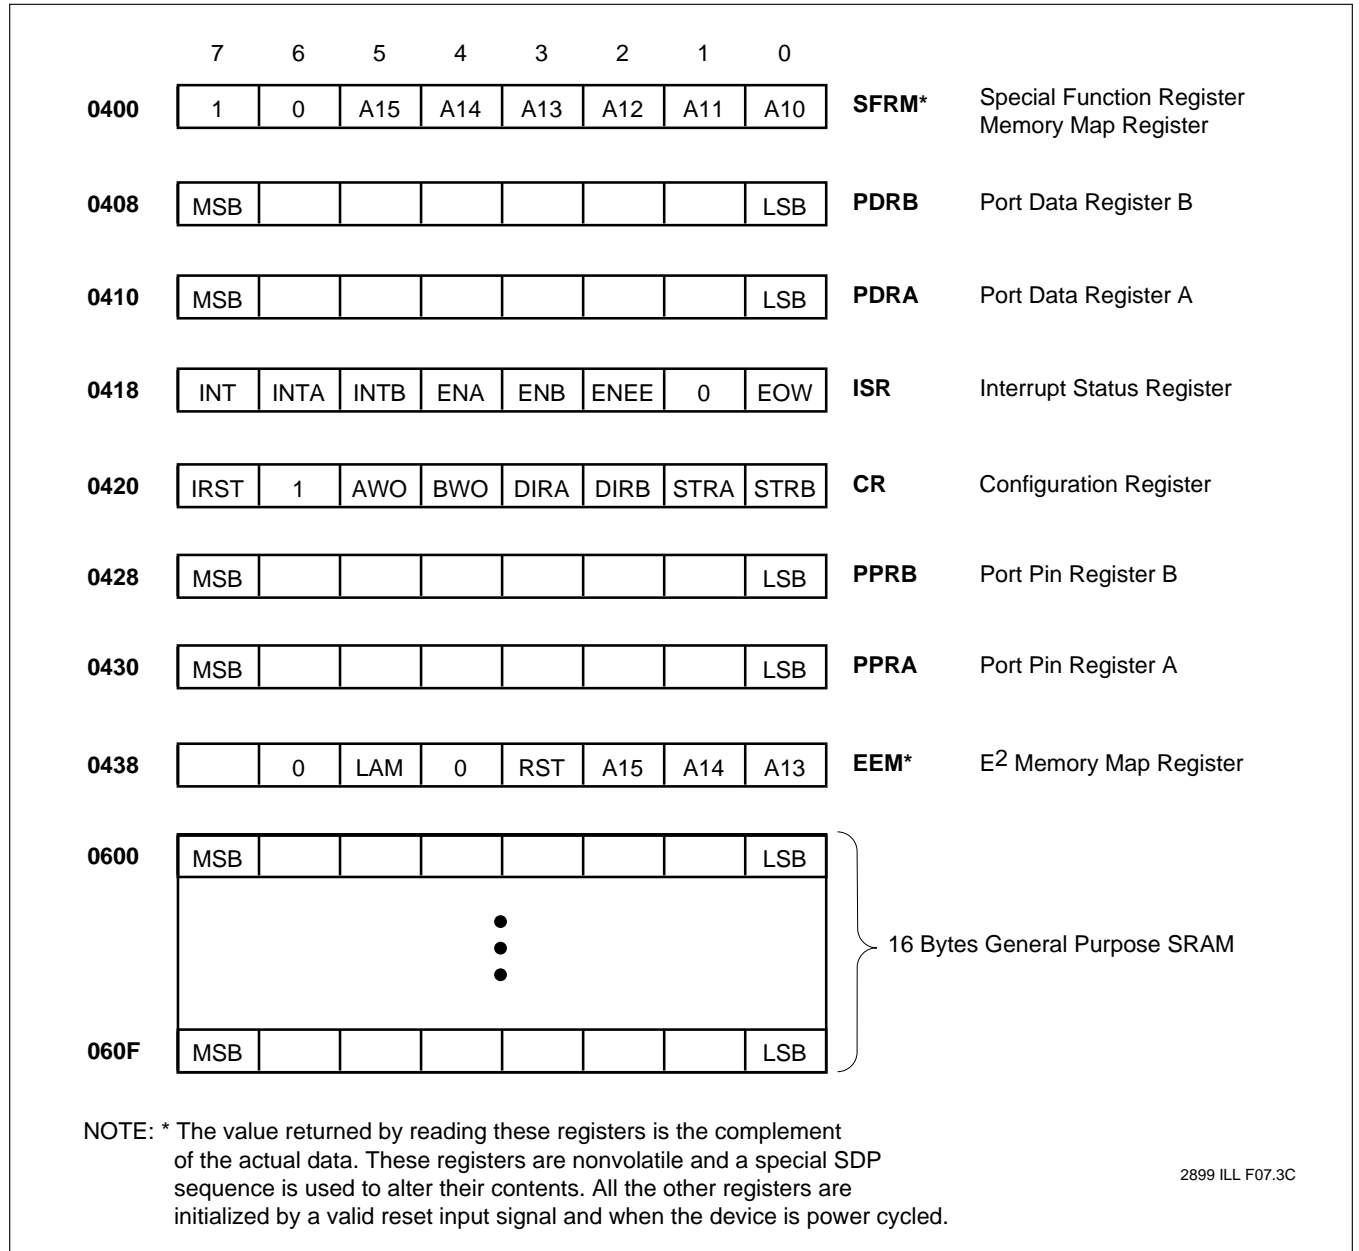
| | 7 | 6 | 5 | 4 | 3 | 2 | 1 | 0 | | |
|---|---|---|---|---|---|---|---|---|---|---|
| 0400 | 1 | 0 | A15 | A14 | A13 | A12 | A11 | A10 | SFRM* | Special Function Register Memory Map Register |
| 0408 | MSB | | | | | | | LSB | PDRB | Port Data Register B |
| 0410 | MSB | | | | | | | LSB | PDRA | Port Data Register A |
| 0418 | INT | INTA | INTB | ENA | ENB | ENEE | 0 | EOW | ISR | Interrupt Status Register |
| 0420 | IRST | 1 | AWO | BWO | DIRA | DIRB | STRA | STRB | CR | Configuration Register |
| 0428 | MSB | | | | | | | LSB | PPRB | Port Pin Register B |
| 0430 | MSB | | | | | | | LSB | PPRA | Port Pin Register A |
| 0438 | | 0 | LAM | 0 | RST | A15 | A14 | A13 | EEM* | $E^2$ Memory Map Register |
| 0600 | MSB | | | | | | | LSB | | 16 Bytes General Purpose SRAM |
| 060F | MSB | | | | | | | LSB | | |

NOTE: * The value returned by reading these registers is the complement of the actual data. These registers are nonvolatile and a special SDP sequence is used to alter their contents. All the other registers are initialized by a valid reset input signal and when the device is power cycled.

2899 ILL F07.3C